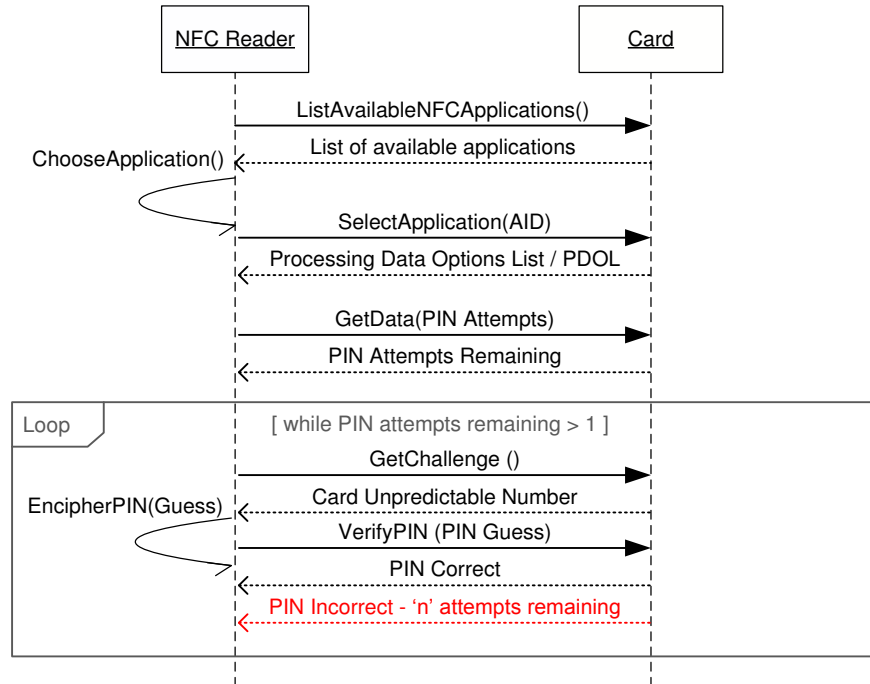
NFC Reader

Card

ListAvailableNFCApplications()

List of available applications

ChooseApplication()

SelectApplication(AID)

Processing Data Options List / PDOL

GetData(PIN Attempts)

PIN Attempts Remaining

Loop

[ while PIN attempts remaining > 1 ]

GetChallenge ()

EncipherPIN(Guess)

Card Unpredictable Number

VerifyPIN (PIN Guess)

PIN Correct

PIN Incorrect - ‘n’ attempts remaining